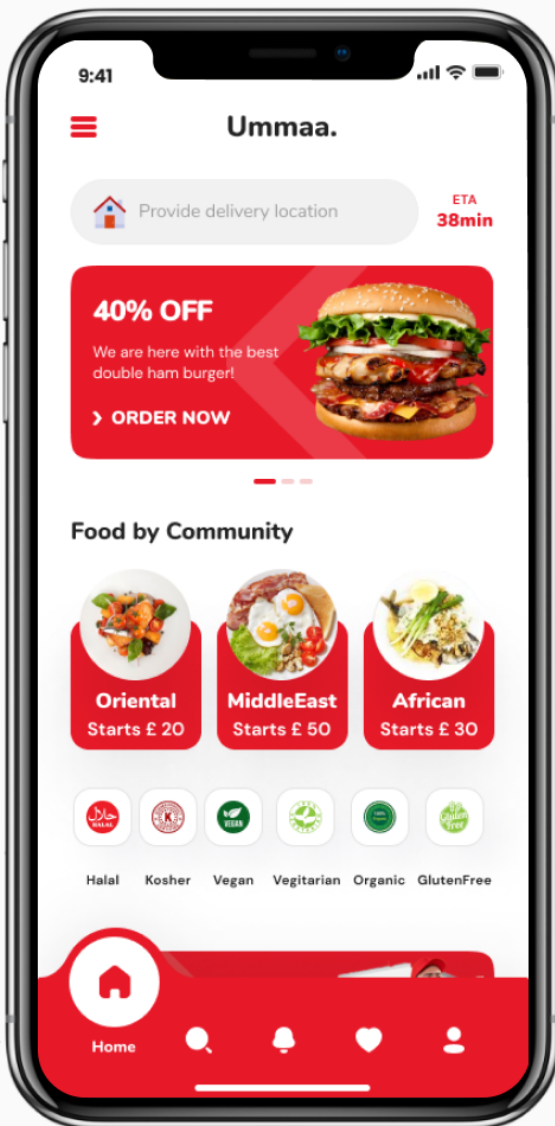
9:41

Ummaa.

Provide delivery location

ETA
38min

40% OFF

We are here with the best double ham burger!

› ORDER NOW

Food by Community

Oriental
Starts £ 20

MiddleEast
Starts £ 50

African
Starts £ 30

حلال HALAL

K

VEGAN

Halal Kosher Vegan Vegitarian Organic GlutenFree

Home